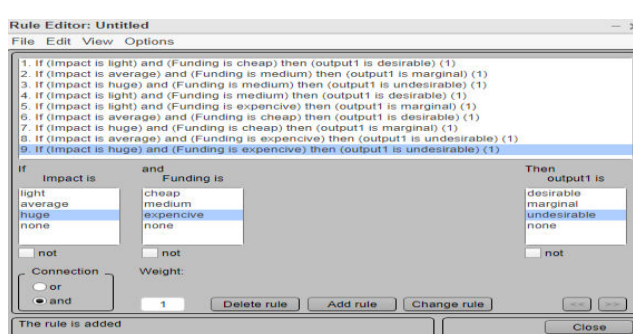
Rule Editor: Untitled

File Edit View Options

1. If (Impact is light) and (Funding is cheap) then (output1 is desirable) (1)
2. If (Impact is average) and (Funding is medium) then (output1 is marginal) (1)
3. If (Impact is huge) and (Funding is medium) then (output1 is undesirable) (1)
4. If (Impact is light) and (Funding is medium) then (output1 is desirable) (1)
5. If (Impact is light) and (Funding is expencive) then (output1 is marginal) (1)
6. If (Impact is average) and (Funding is cheap) then (output1 is desirable) (1)
7. If (Impact is huge) and (Funding is cheap) then (output1 is marginal) (1)
8. If (Impact is average) and (Funding is expencive) then (output1 is undesirable) (1)
9. If (Impact is huge) and (Funding is expencive) then (output1 is undesirable) (1)

If
Impact is
light
average
huge
none
not

and
Funding is
cheap
medium
expencive
none
not

Then
output1 is
desirable
marginal
undesirable
none
not

Connection
or
and

Weight:
1

Delete rule
Add rule
Change rule
<<
>>

The rule is added

Close